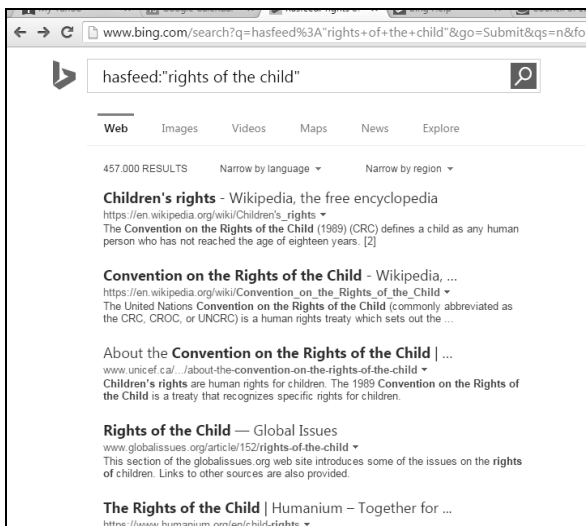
www.bing.com/search?q=hasfeed%3A"rights+of+the+child"&go=Submit&qs=n&fo

hasfeed:"rights of the child"

Web Images Videos Maps News Explore

457.000 RESULTS Narrow by language ▾ Narrow by region ▾

**Children's rights** - Wikipedia, the free encyclopedia
https://en.wikipedia.org/wiki/Children's_rights ▾
The **Convention on the Rights of the Child** (1989) (CRC) defines a child as any human person who has not reached the age of eighteen years. [2]

**Convention on the Rights of the Child** - Wikipedia, ...
https://en.wikipedia.org/wiki/Convention_on_the_Rights_of_the_Child ▾
The United Nations **Convention on the Rights of the Child** (commonly abbreviated as the CRC, CROC, or UNCRC) is a human rights treaty which sets out the ...

About the **Convention on the Rights of the Child** | ...
www.unicef.ca/.../about-the-convention-on-the-rights-of-the-child ▾
**Children's rights** are human rights for children. The 1989 **Convention on the Rights of the Child** is a treaty that recognizes specific rights for children.

**Rights of the Child** — Global Issues
www.globalissues.org/article/152/rights-of-the-child ▾
This section of the globalissues.org web site introduces some of the issues on the **rights** of **children**. Links to other sources are also provided.

**The Rights of the Child** | Humanium – Together for ...
https://www.humanium.org/en/child-rights ▾